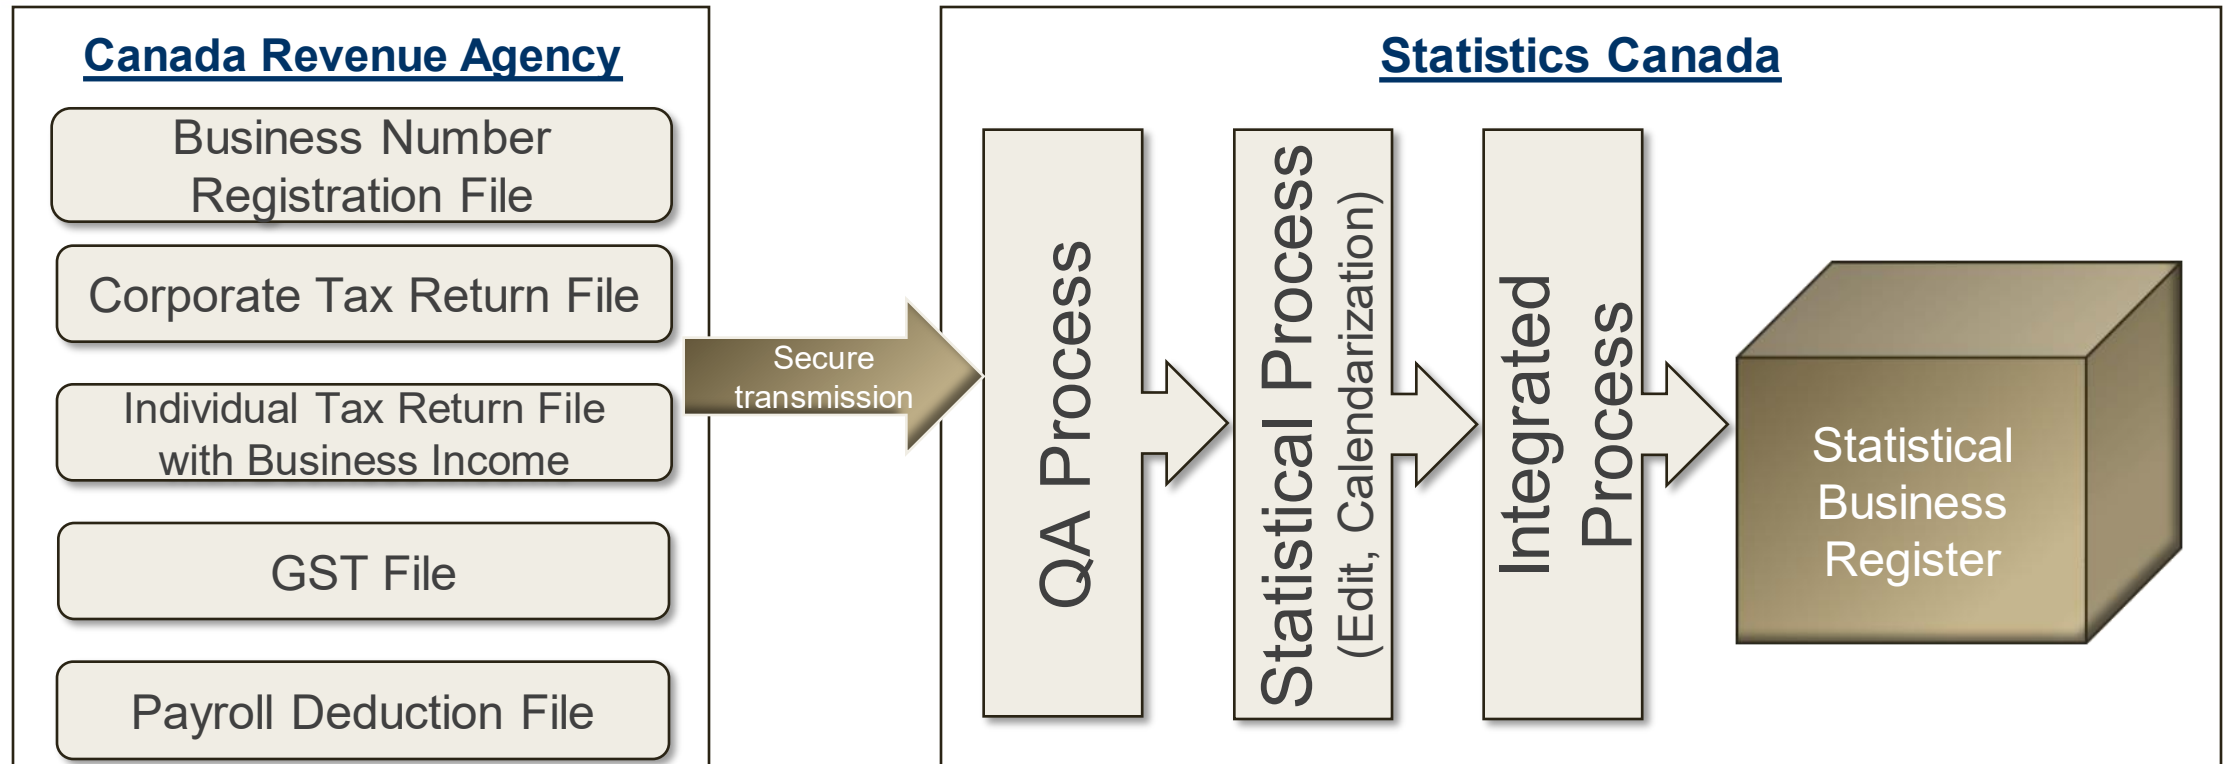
Canada Revenue Agency

Business Number Registration File

Corporate Tax Return File

Individual Tax Return File with Business Income

GST File

Payroll Deduction File

Secure transmission

Statistics Canada

QA Process

Statistical Process (Edit, Calendarization)

Integrated Process

Statistical Business Register